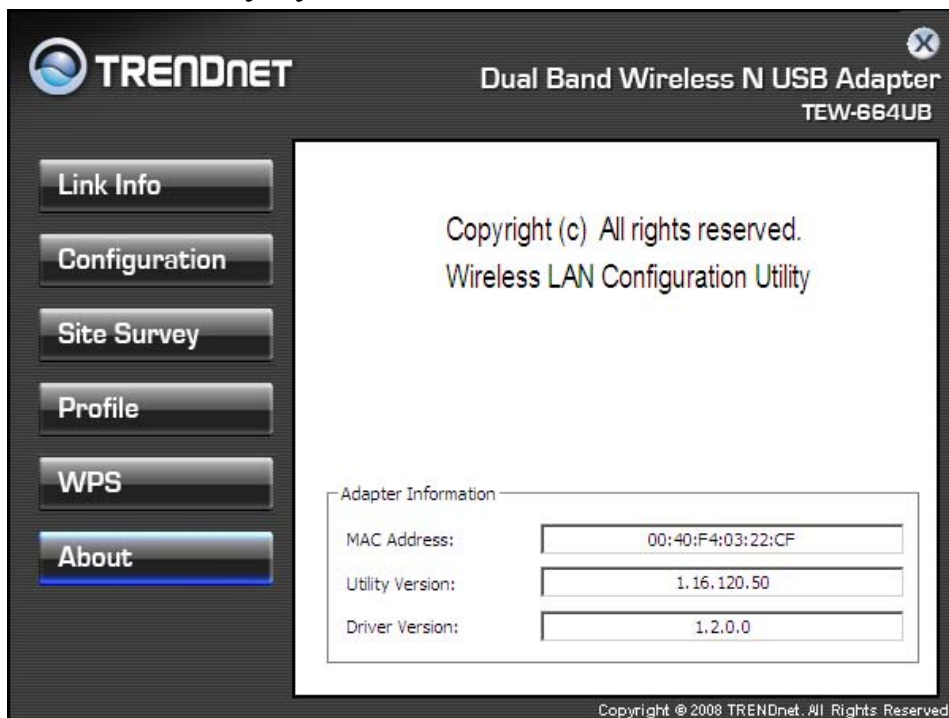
TRENDnET

Dual Band Wireless N USB Adapter
TEW-664UB

Link Info

Configuration

Site Survey

Profile

WPS

About

Copyright (c) All rights reserved.
Wireless LAN Configuration Utility

Adapter Information

| MAC Address: | 00:40:F4:03:22:CF |
|---|---|
| Utility Version: | 1.16.120.50 |
| Driver Version: | 1.2.0.0 |

Copyright © 2008 TRENDnet. All Rights Reserved